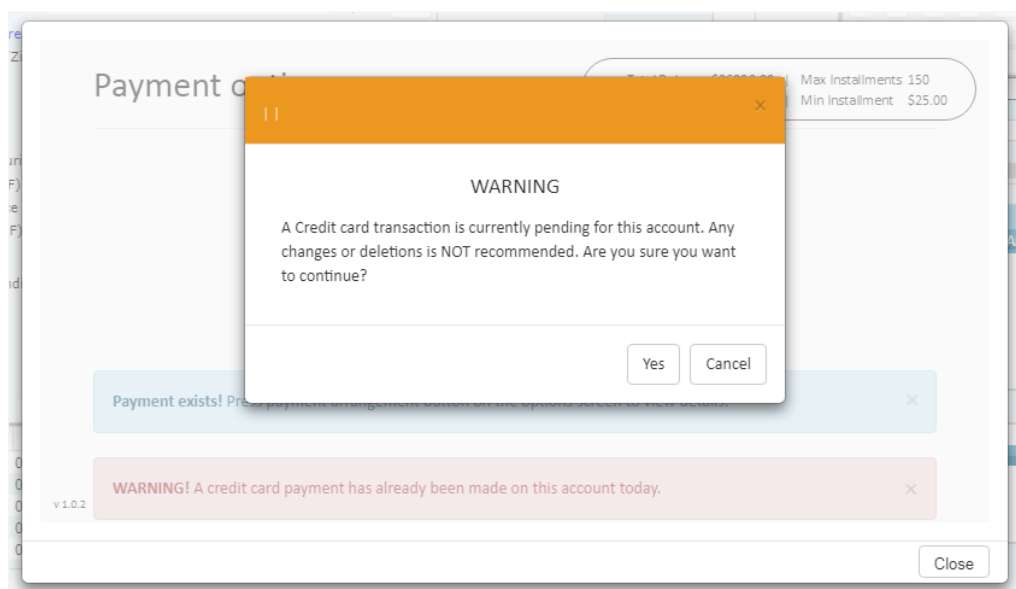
Payment o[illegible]

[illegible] | Max Installments 150
Min Installment $25.00

| |

×

WARNING

A Credit card transaction is currently pending for this account. Any changes or deletions is NOT recommended. Are you sure you want to continue?

Yes Cancel

Payment exists! Pre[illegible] on the options screen to view details.

×

WARNING! A credit card payment has already been made on this account today.

×

v 1.0.2

Close